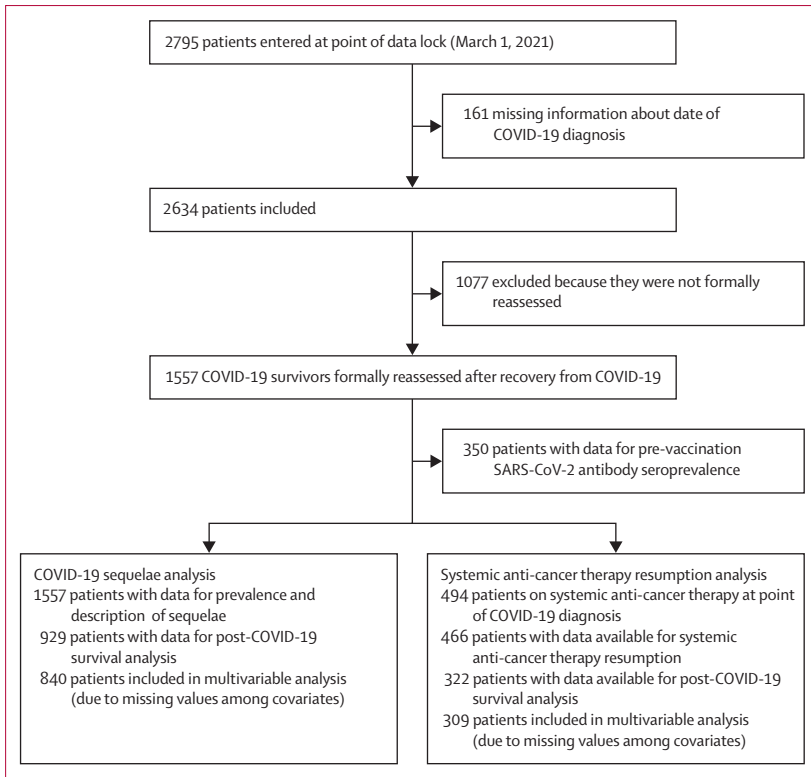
2795 patients entered at point of data lock (March 1, 2021)

161 missing information about date of COVID-19 diagnosis

2634 patients included

1077 excluded because they were not formally reassessed

1557 COVID-19 survivors formally reassessed after recovery from COVID-19

350 patients with data for pre-vaccination SARS-CoV-2 antibody seroprevalence

COVID-19 sequelae analysis
1557 patients with data for prevalence and description of sequelae
929 patients with data for post-COVID-19 survival analysis
840 patients included in multivariable analysis (due to missing values among covariates)

Systemic anti-cancer therapy resumption analysis
494 patients on systemic anti-cancer therapy at point of COVID-19 diagnosis
466 patients with data available for systemic anti-cancer therapy resumption
322 patients with data available for post-COVID-19 survival analysis
309 patients included in multivariable analysis (due to missing values among covariates)